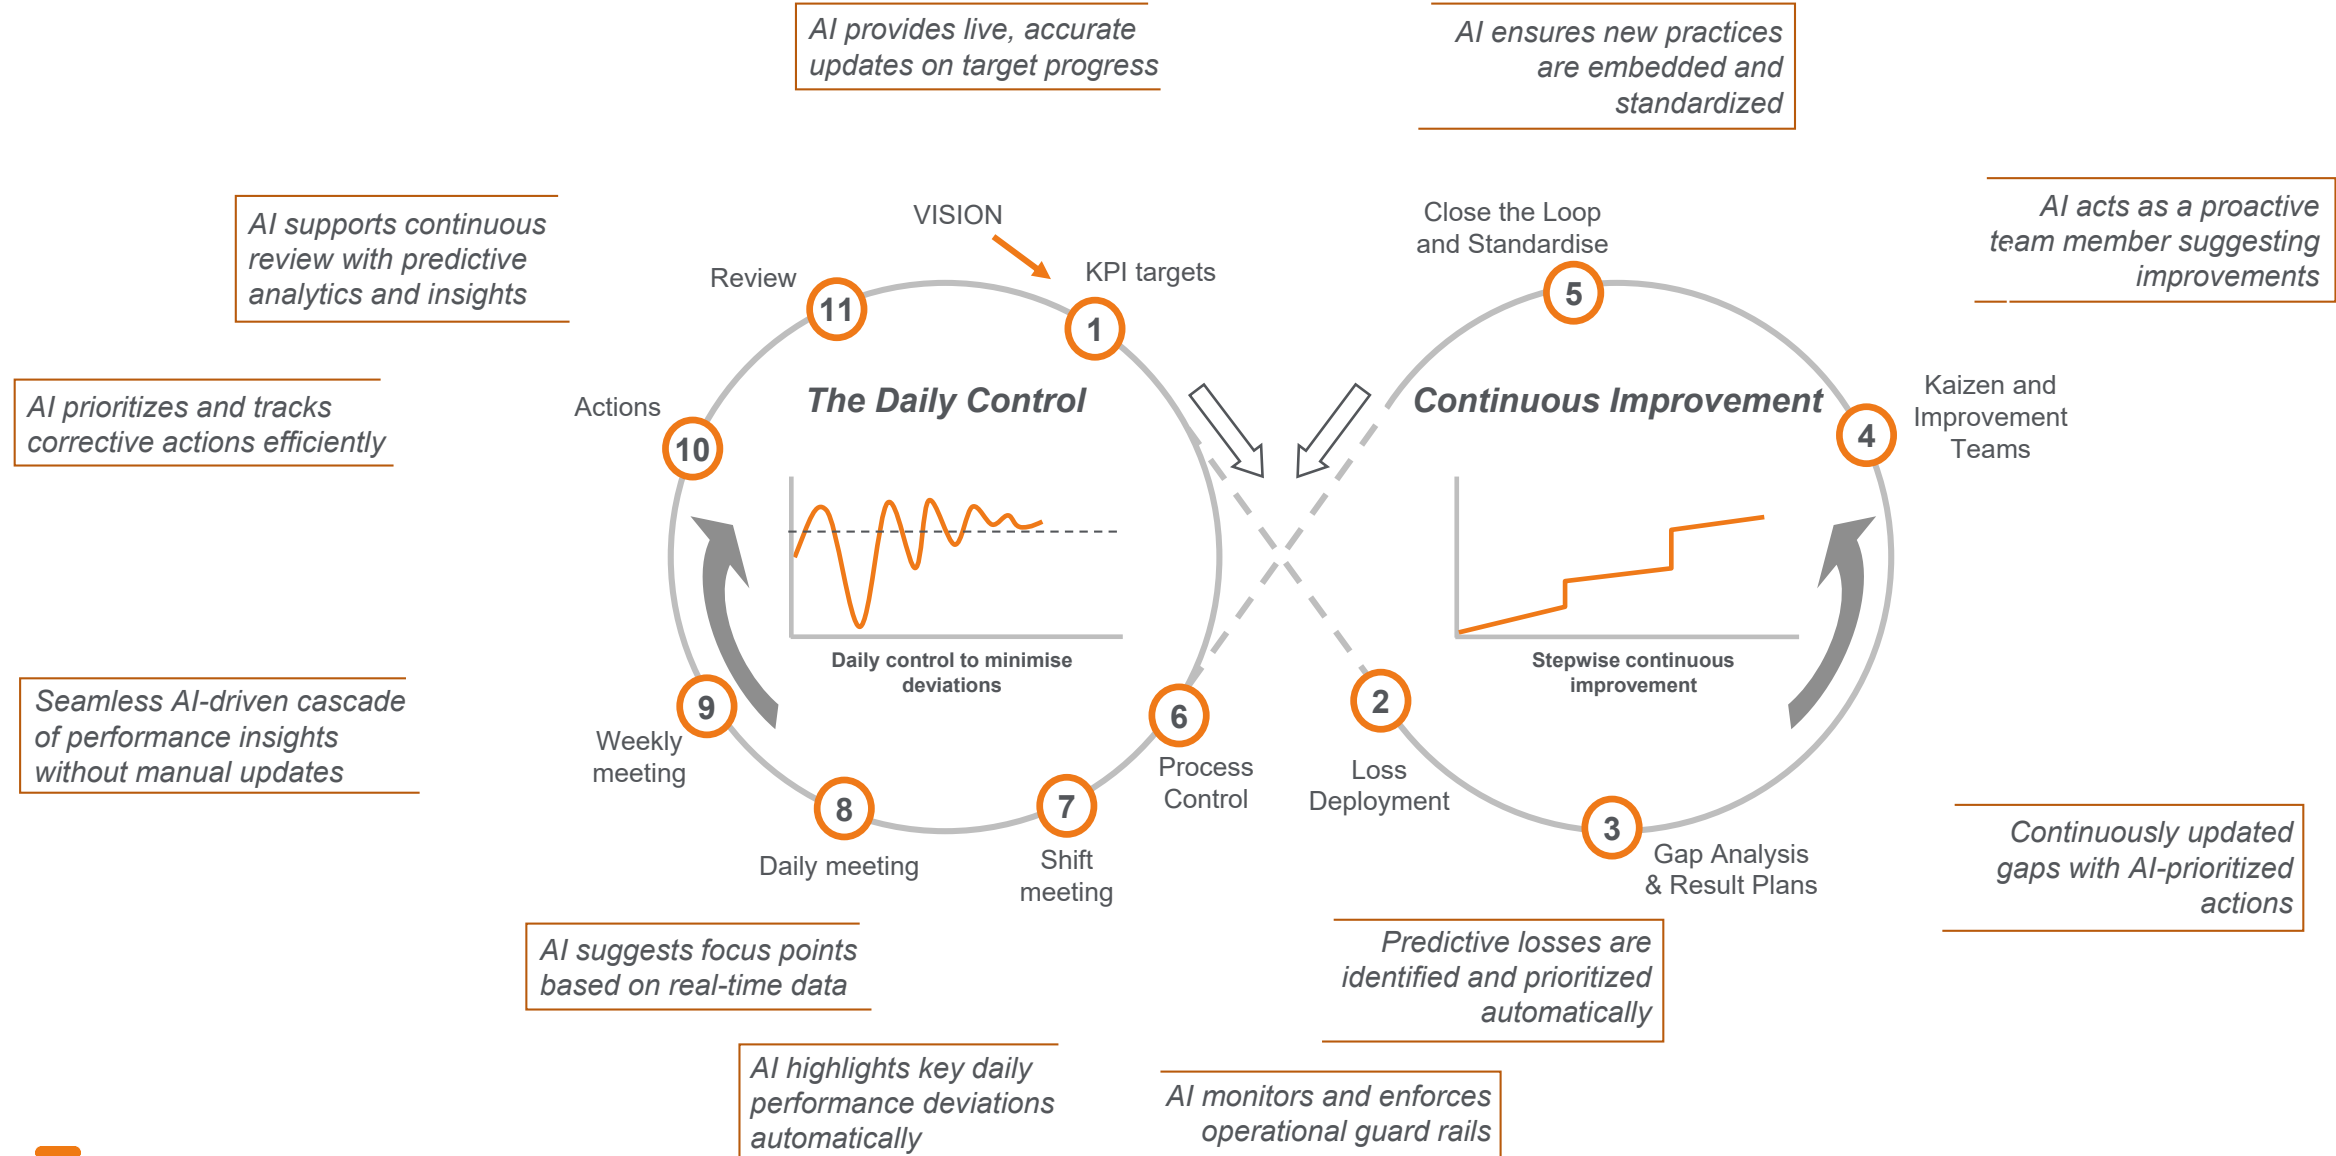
AI provides live, accurate updates on target progress

AI ensures new practices are embedded and standardized

AI supports continuous review with predictive analytics and insights

VISION

Close the Loop and Standardise

AI acts as a proactive team member suggesting improvements

Review

KPI targets

11

1

5

AI prioritizes and tracks corrective actions efficiently

Actions

The Daily Control

Continuous Improvement

Kaizen and Improvement Teams

10

4

Daily control to minimise deviations

Stepwise continuous improvement

Seamless AI-driven cascade of performance insights without manual updates

9

6

2

Weekly meeting

Process Control

Loss Deployment

8

7

3

Daily meeting

Shift meeting

Gap Analysis & Result Plans

Continuously updated gaps with AI-prioritized actions

AI suggests focus points based on real-time data

Predictive losses are identified and prioritized automatically

AI highlights key daily performance deviations automatically

AI monitors and enforces operational guard rails